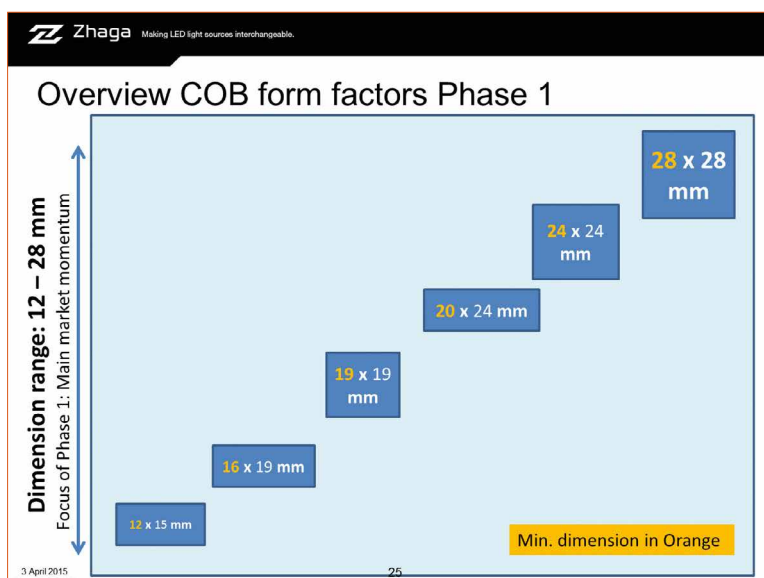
Zhaga Making LED light sources interchangeable.

Overview COB form factors Phase 1

Dimension range: 12 – 28 mm
Focus of Phase 1: Main market momentum

28 x 28 mm

24 x 24 mm

20 x 24 mm

19 x 19 mm

16 x 19 mm

12 x 15 mm

Min. dimension in Orange

3 April 2015

25